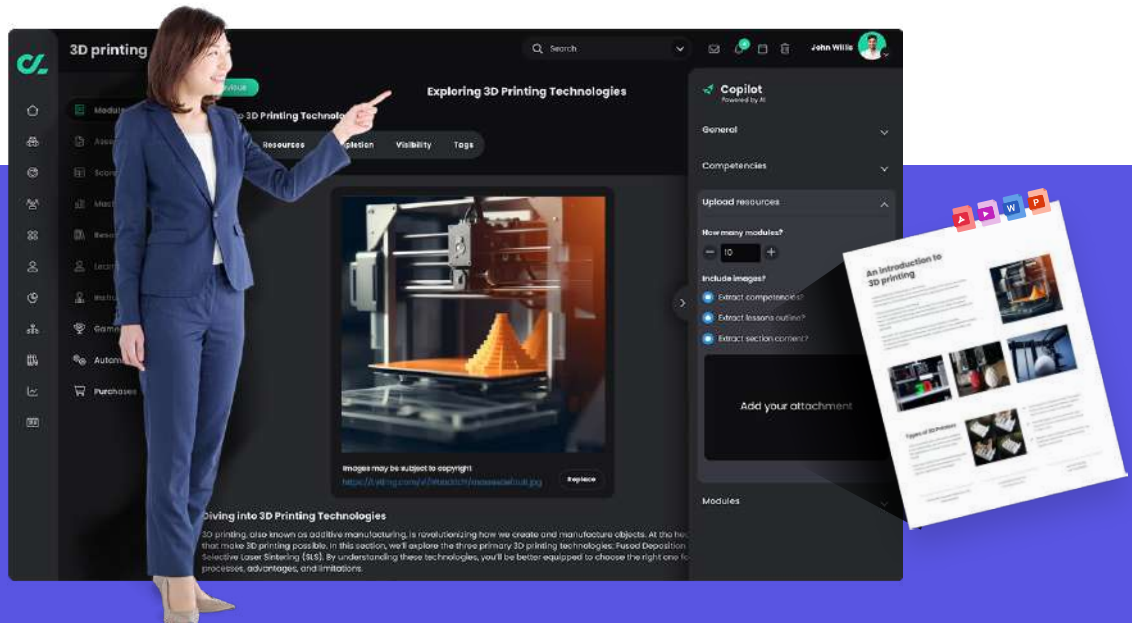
3D printing

Search

John Willis

Modul

Asse

Scor

Mast

Reso

Learn

Instru

Game

Autom

Purchases

vious

Exploring 3D Printing Technologies

to 3D Printing Technolo

Resources

pletion

Visibility

Tags

Images may be subject to copyright

https://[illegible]

Replace

Diving into 3D Printing Technologies

3D printing, also known as additive manufacturing, is revolutionizing how we create and manufacture objects. At the he that make 3D printing possible. In this section, we'll explore the three primary 3D printing technologies: Fused Deposition Selective Laser Sintering (SLS). By understanding these technologies, you'll be better equipped to choose the right one f processes, advantages, and limitations.

Copilot
Powered by AI

General

Competencies

Upload resources

How many modules?

10

Include images?

Extract competencies?

Extract lessons outline?

Extract section content?

Add your attachment

Modules

An introduction to 3D printing

Types of 3D Printers